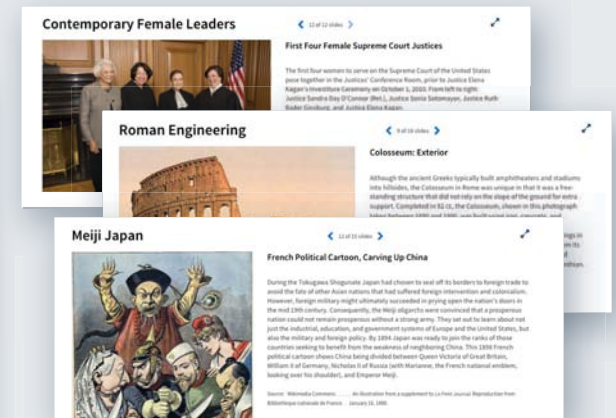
Contemporary Female Leaders

12 of 12 slides

First Four Female Supreme Court Justices

The first four women to serve on the Supreme Court of the United States pose together in the Justices' Conference Room, prior to Justice Elena Kagan's Investiture Ceremony on October 1, 2010. From left to right: Justice Sandra Day O'Connor (Ret.), Justice Sonia Sotomayor, Justice Ruth Bader Ginsburg, and Justice Elena Kagan.

Roman Engineering

9 of 16 slides

Colosseum: Exterior

Although the ancient Greeks typically built amphitheaters and stadiums into hillsides, the Colosseum in Rome was unique in that it was a free-standing structure that did not rely on the slope of the ground for extra support. Completed in 82 CE, the Colosseum, shown in this photograph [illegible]

Meiji Japan

12 of 15 slides

French Political Cartoon, Carving Up China

During the Tokugawa Shogunate Japan had chosen to seal off its borders to foreign trade to avoid the fate of other Asian nations that had suffered foreign intervention and colonization. However, foreign military might ultimately succeeded in prying open the nation's doors in the mid 19th century. Consequently, the Meiji oligarchs were convinced that a prosperous nation could not remain prosperous without a strong army. They set out to learn about not just the industrial, education, and government systems of Europe and the United States, but also the military and foreign policy. By 1894 Japan was ready to join the ranks of those countries seeking to benefit from the weakness of neighboring China. This 1898 French political cartoon shows China being divided between Queen Victoria of Great Britain, William II of Germany, Nicholas II of Russia (with Marianne, the French national emblem, looking over his shoulder), and Emperor Meiji.

Source: Wikimedia Commons. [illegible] An illustration from a supplement to Le Petit Journal. Reproduction from Bibliothèque nationale de France. January 16, 1898.